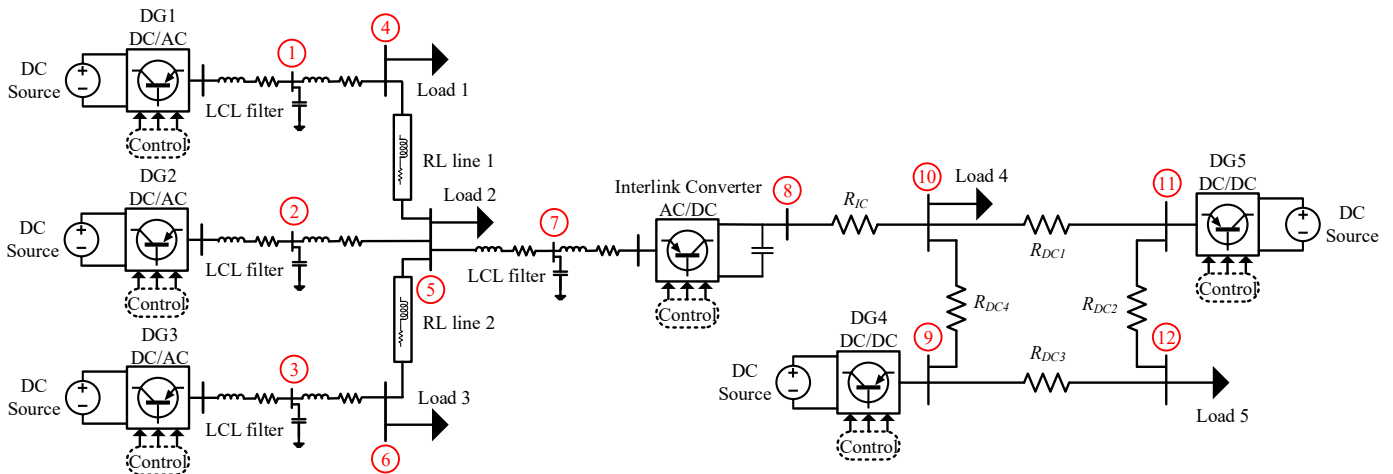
DG1
DC/AC
DC Source
Control
LCL filter
1
4
Load 1
RL line 1
Load 2
DG2
DC/AC
DC Source
Control
LCL filter
2
5
7
LCL filter
RL line 2
DG3
DC/AC
DC Source
Control
LCL filter
3
Load 3
6
Interlink Converter
AC/DC
Control
8
$R_{IC}$
10
Load 4
$R_{DC1}$
11
DG5
DC/DC
DC Source
Control
$R_{DC4}$
$R_{DC2}$
DG4
DC/DC
DC Source
Control
9
$R_{DC3}$
12
Load 5